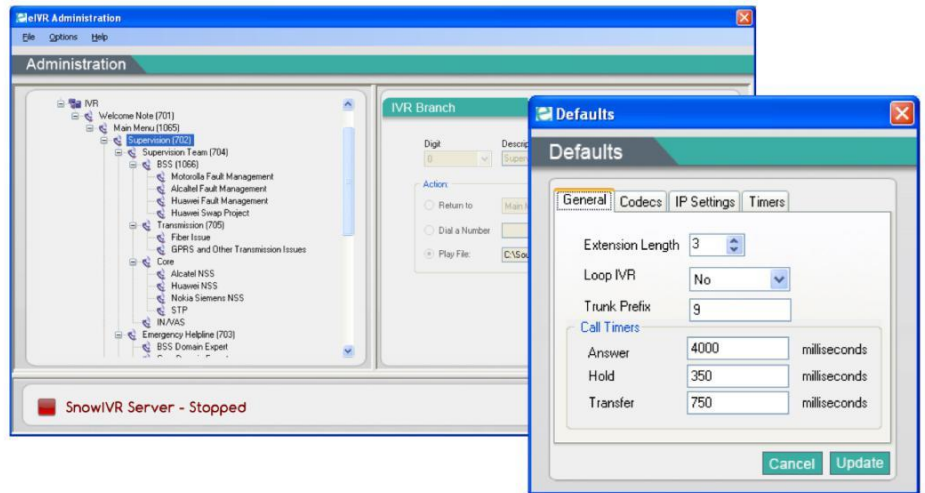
eIVR Administration

File Options Help

Administration

IVR
Welcome Note (701)
Main Menu (1065)
Supervision (702)
Supervision Team (704)
BSS (1066)
Motorolla Fault Management
Alcaltel Fault Management
Huawei Fault Management
Huawei Swap Project
Transmission (705)
Fiber Issue
GPRS and Other Transmission Issues
Core
Alcatel NSS
Huawei NSS
Nokia Siemens NSS
STP
IN/VAS
Emergency Helpline (703)
BSS Domain Expert

IVR Branch

Digit
6
Descrip
Superv

Action:
Return to
Main M
Dial a Number
Play File:
C:\Sou

SnowIVR Server - Stopped

Defaults

Defaults

General Codecs IP Settings Timers

Extension Length 3
Loop IVR No
Trunk Prefix 9

Call Timers
Answer 4000 milliseconds
Hold 350 milliseconds
Transfer 750 milliseconds

Cancel Update